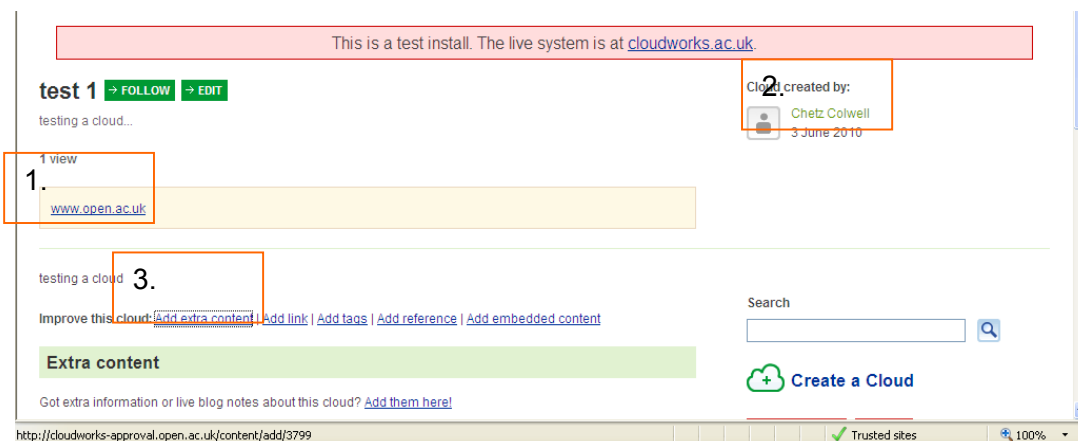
This is a test install. The live system is at cloudworks.ac.uk.

test 1 → FOLLOW → EDIT

testing a cloud...

1 view

1.

www.open.ac.uk

Cloud created by:

2.

Chetz Colwell
3 June 2010

testing a cloud

3.

Improve this cloud: Add extra content | Add link | Add tags | Add reference | Add embedded content

Search

Extra content

Create a Cloud

Got extra information or live blog notes about this cloud? Add them here!

http://cloudworks-approval.open.ac.uk/content/add/3799

Trusted sites

100%